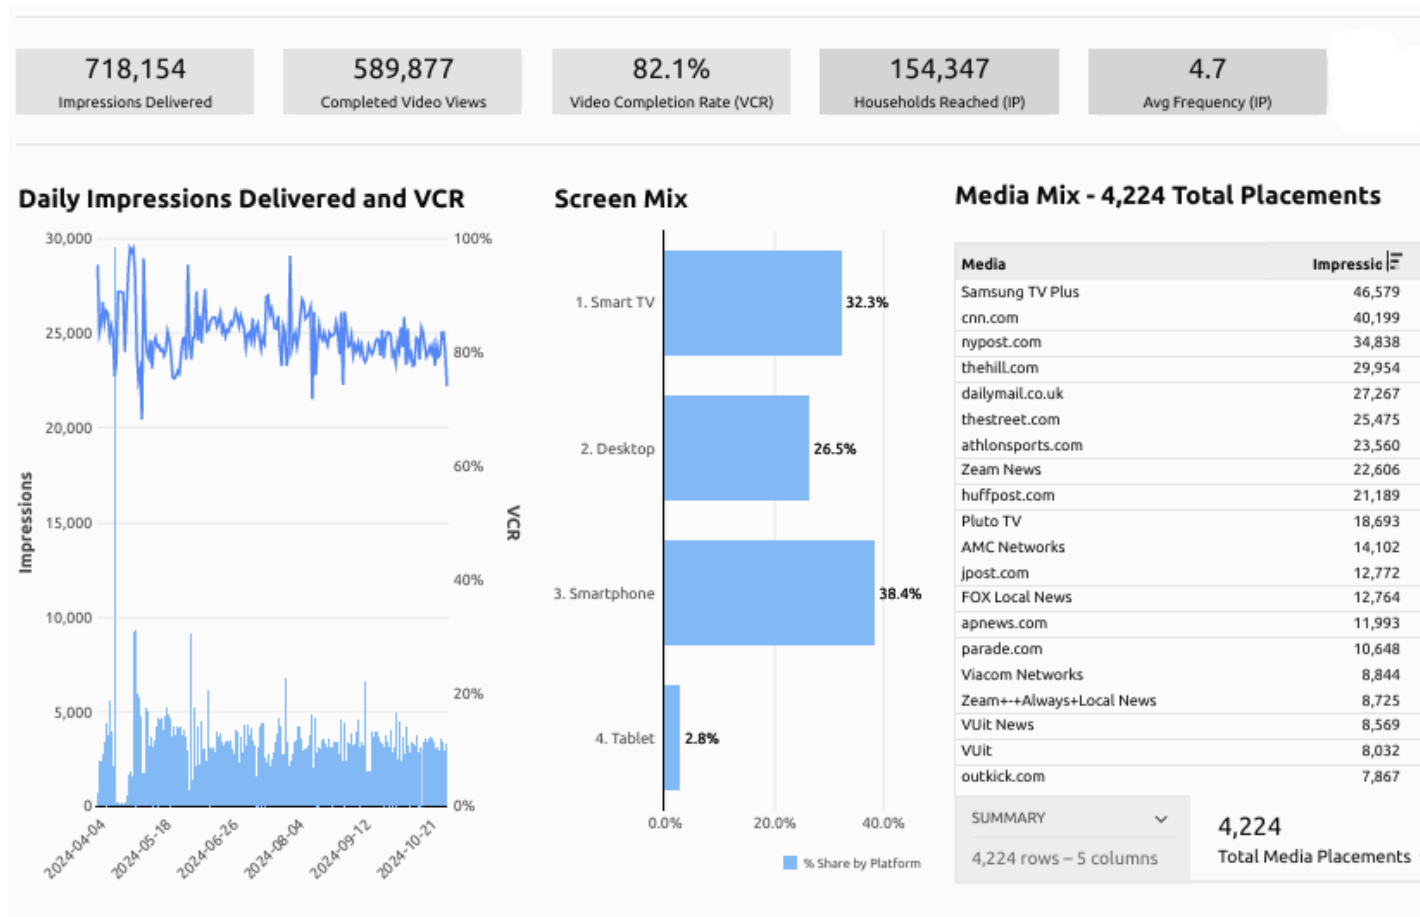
718,154
Impressions Delivered

589,877
Completed Video Views

82.1%
Video Completion Rate (VCR)

154,347
Households Reached (IP)

4.7
Avg Frequency (IP)

Daily Impressions Delivered and VCR

30,000
25,000
20,000
15,000
10,000
5,000
0

Impressions

100%
80%
60%
40%
20%
0%

VCR

2024-04-04
2024-05-18
2024-06-26
2024-08-04
2024-09-12
2024-10-21

Screen Mix

1. Smart TV 32.3%
2. Desktop 26.5%
3. Smartphone 38.4%
4. Tablet 2.8%

0.0%
20.0%
40.0%

% Share by Platform

Media Mix - 4,224 Total Placements

| Media | Impressic |
|---|---|
| Samsung TV Plus | 46,579 |
| cnn.com | 40,199 |
| nypost.com | 34,838 |
| thehill.com | 29,954 |
| dailymail.co.uk | 27,267 |
| thestreet.com | 25,475 |
| athlonsports.com | 23,560 |
| Zeam News | 22,606 |
| huffpost.com | 21,189 |
| Pluto TV | 18,693 |
| AMC Networks | 14,102 |
| jpost.com | 12,772 |
| FOX Local News | 12,764 |
| apnews.com | 11,993 |
| parade.com | 10,648 |
| Viacom Networks | 8,844 |
| Zeam+-+Always+Local News | 8,725 |
| VUit News | 8,569 |
| VUit | 8,032 |
| outkick.com | 7,867 |

SUMMARY
4,224 rows – 5 columns

4,224
Total Media Placements